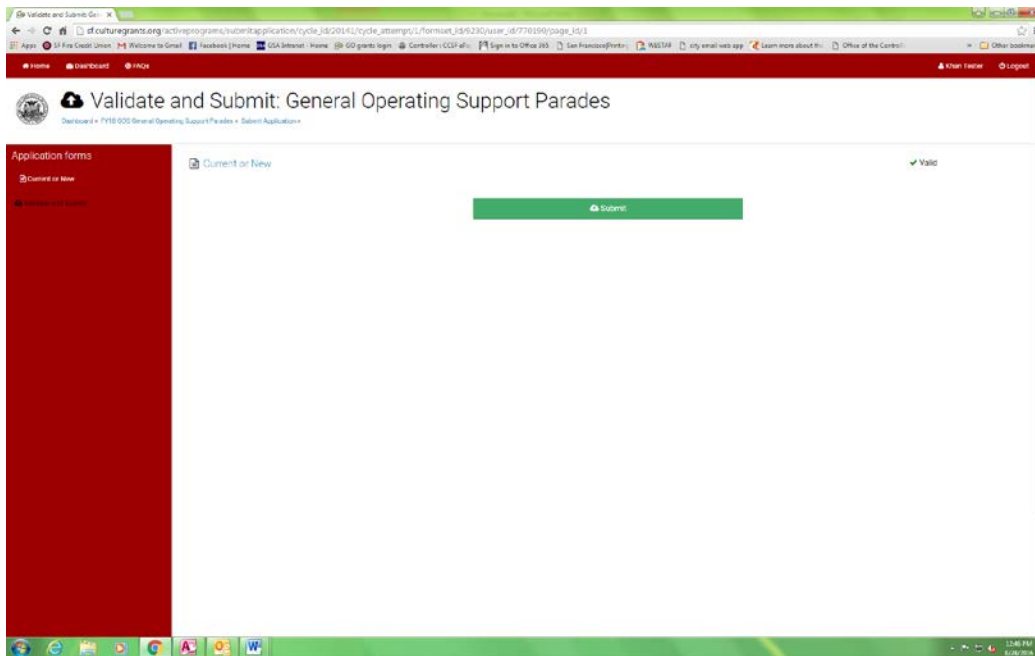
Validate and Submit: Ge... ×

cf.culturegrants.org/activeprograms/submitapplication/cycle_id/20141/cycle_attempt/1/formset_id/6230/user_id/770190/page_id/1

Apps SF Fire Credit Union Welcome to Gmail Facebook | Home GSA Intranet - Home GO grants login Controller | CCSF eFo Sign in to Office 365 San Francisco[Printin] PASSTAR city email web app Learn more about th Office of the Control » Other bookmarks

Home Dashboard FAQs

Khan Tester Logout

Validate and Submit: General Operating Support Parades

Dashboard » FY18 GOS General Operating Support Parades » Submit Application »

Application forms

Current or New

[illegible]

Current or New

✔ Valid

Submit

12:46 PM
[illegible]